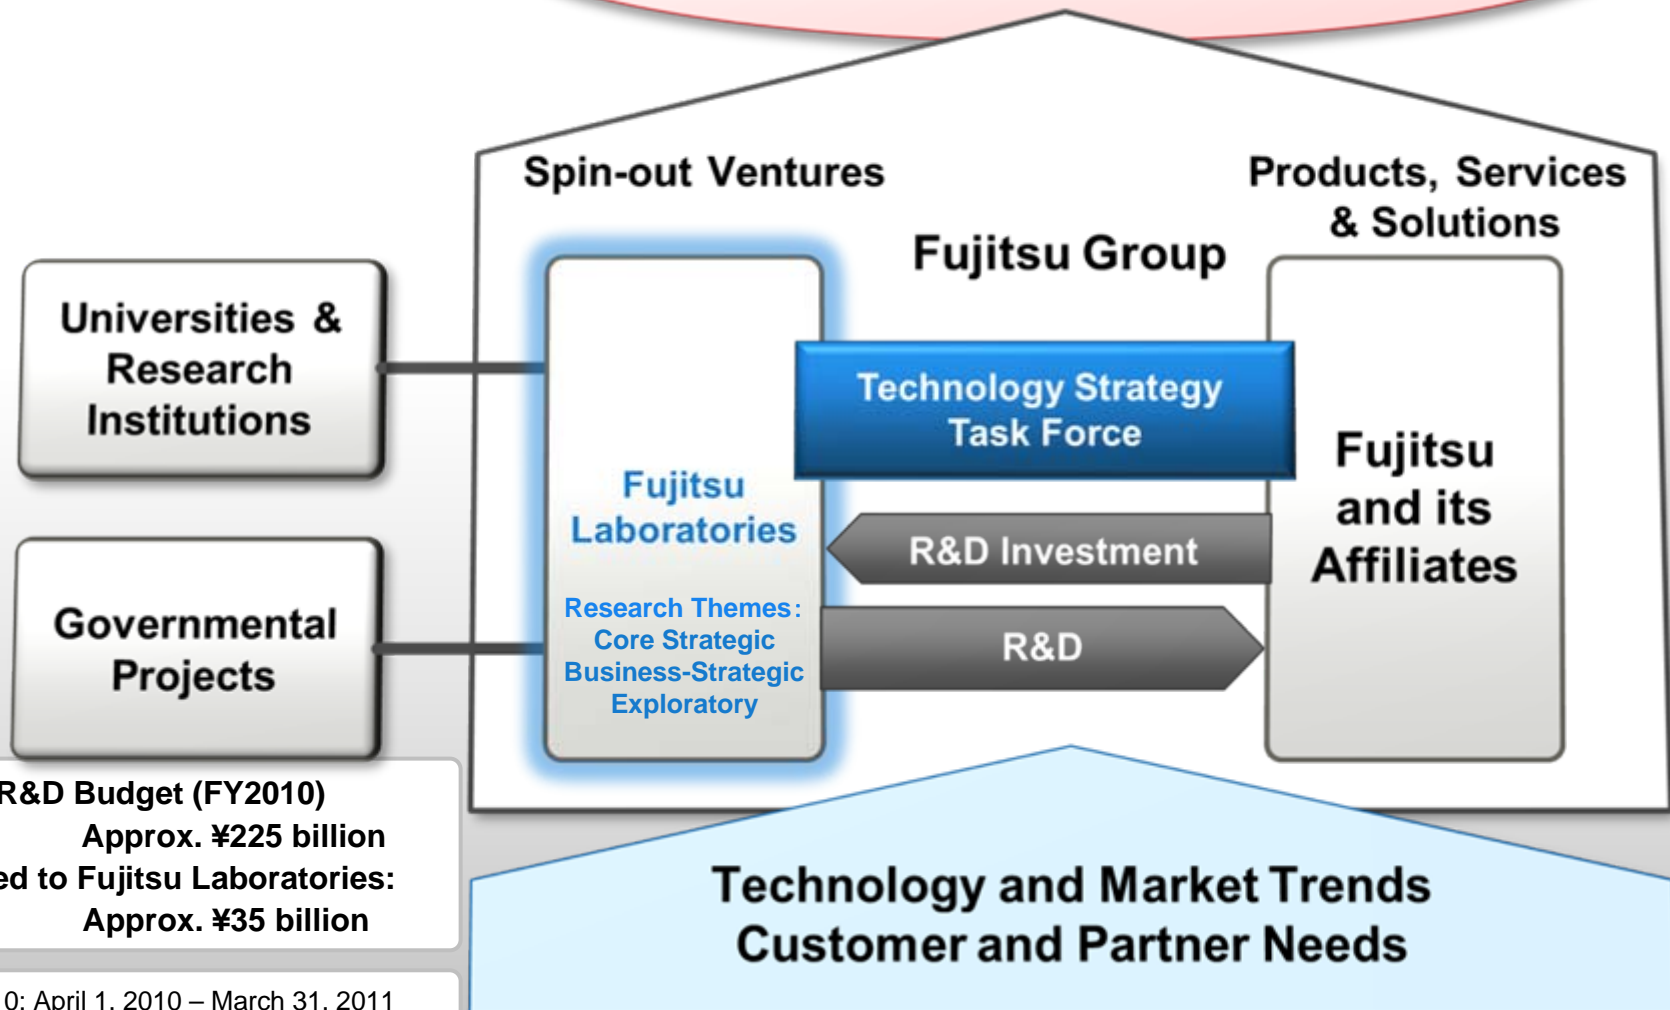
Spin-out Ventures

Products, Services & Solutions

Fujitsu Group

Universities & Research Institutions

Governmental Projects

Fujitsu Laboratories

Research Themes: Core Strategic Business-Strategic Exploratory

Technology Strategy Task Force

R&D Investment

R&D

Fujitsu and its Affiliates

R&D Budget (FY2010) Approx. ¥225 billion
ed to Fujitsu Laboratories: Approx. ¥35 billion

0: April 1, 2010 – March 31, 2011

Technology and Market Trends
Customer and Partner Needs